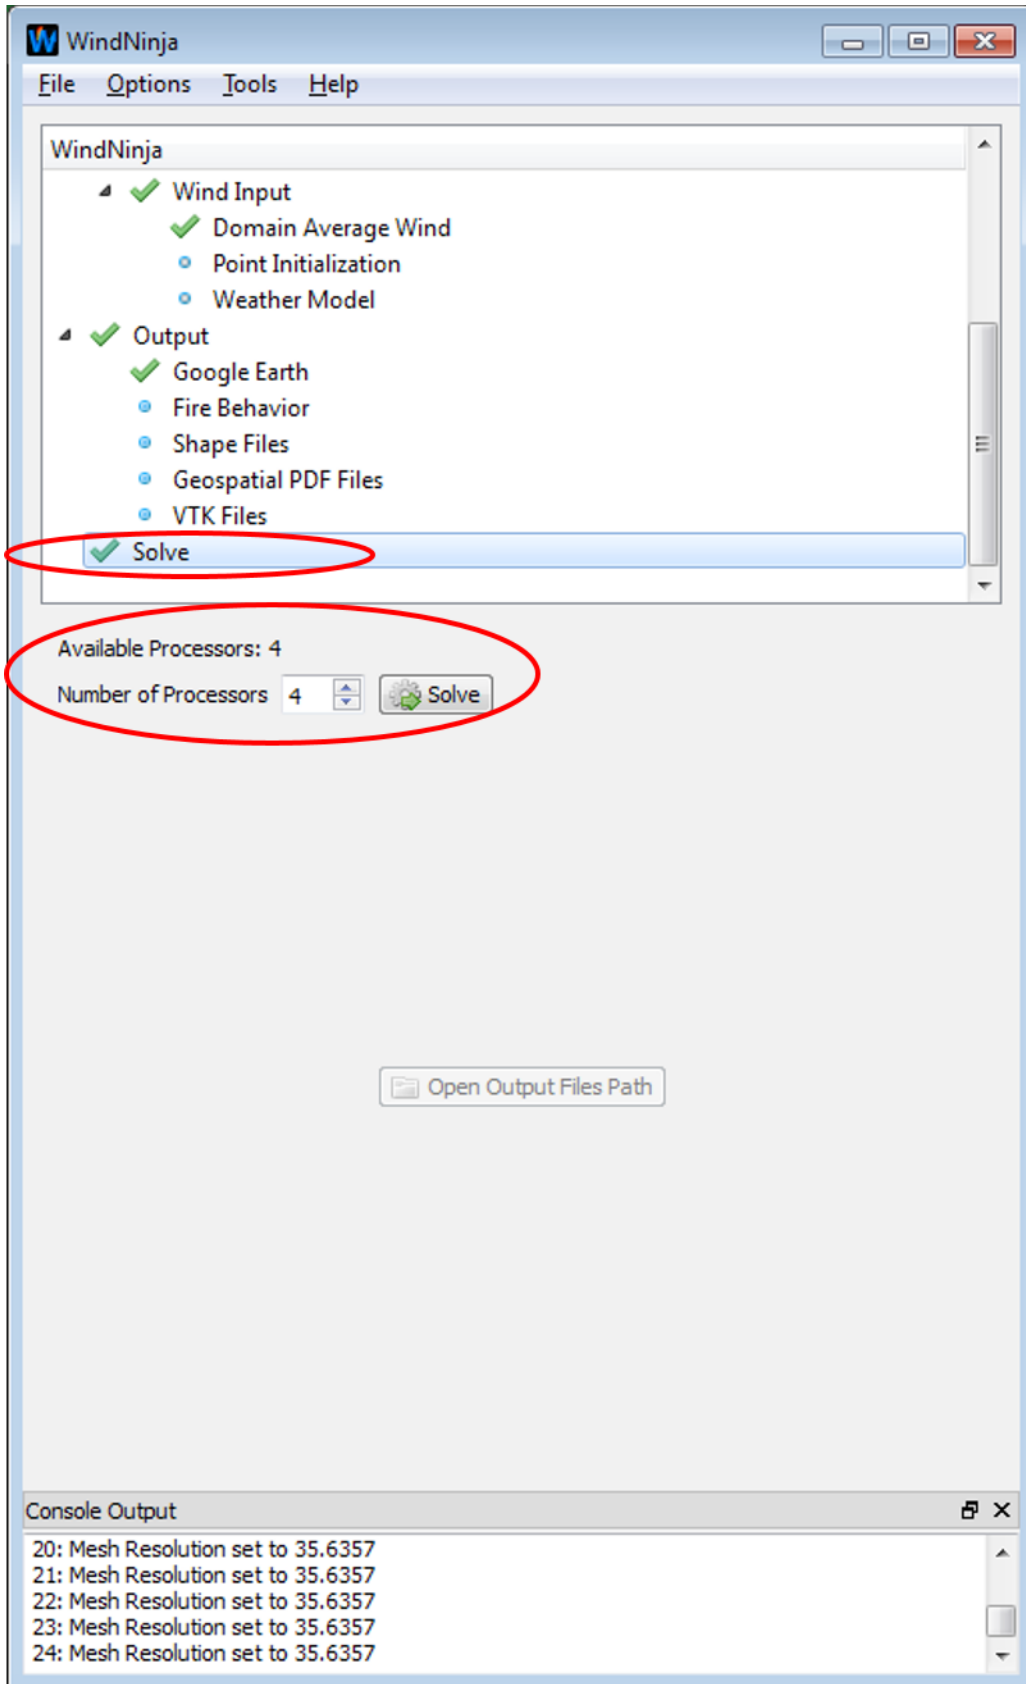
WindNinja

File Options Tools Help

WindNinja

Wind Input

Domain Average Wind

Point Initialization

Weather Model

Output

Google Earth

Fire Behavior

Shape Files

Geospatial PDF Files

VTK Files

Solve

Available Processors: 4

Number of Processors 4 Solve

Open Output Files Path

Console Output

20: Mesh Resolution set to 35.6357
21: Mesh Resolution set to 35.6357
22: Mesh Resolution set to 35.6357
23: Mesh Resolution set to 35.6357
24: Mesh Resolution set to 35.6357